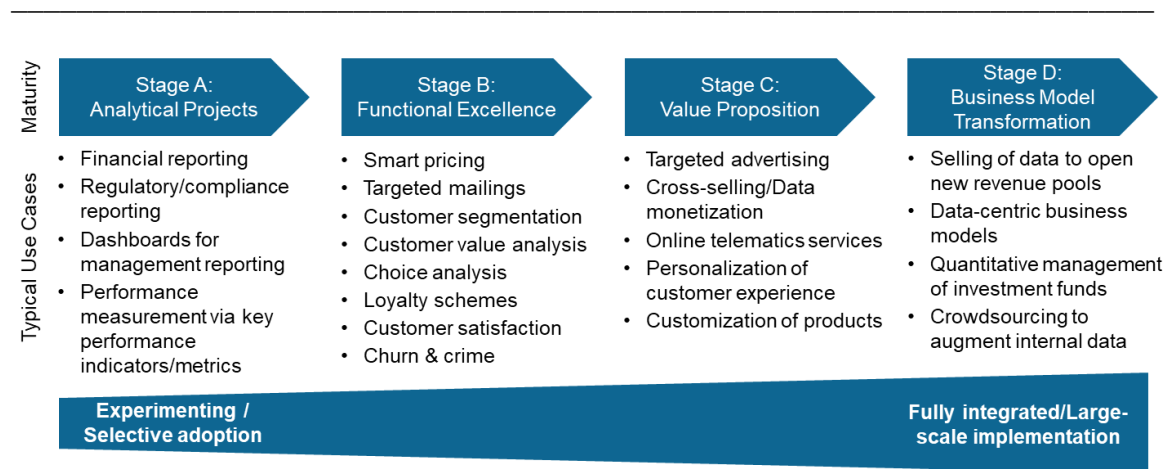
Maturity

Stage A: Analytical Projects

Stage B: Functional Excellence

Stage C: Value Proposition

Stage D: Business Model Transformation

Typical Use Cases

- Financial reporting
- Regulatory/compliance reporting
- Dashboards for management reporting
- Performance measurement via key performance indicators/metrics

- Smart pricing
- Targeted mailings
- Customer segmentation
- Customer value analysis
- Choice analysis
- Loyalty schemes
- Customer satisfaction
- Churn & crime

- Targeted advertising
- Cross-selling/Data monetization
- Online telematics services
- Personalization of customer experience
- Customization of products

- Selling of data to open new revenue pools
- Data-centric business models
- Quantitative management of investment funds
- Crowdsourcing to augment internal data

Experimenting / Selective adoption

Fully integrated/Large-scale implementation